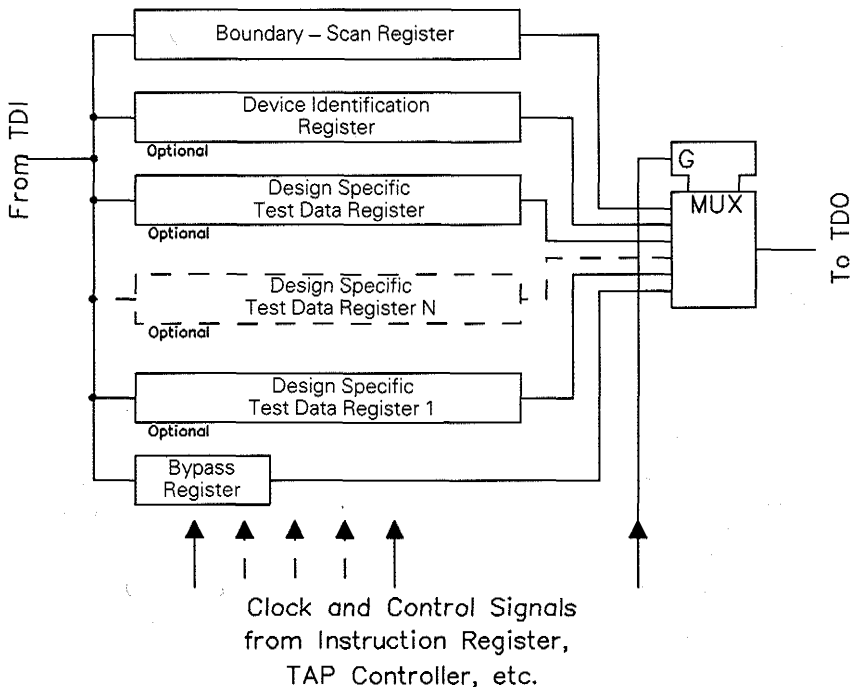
Boundary – Scan Register

Device Identification Register

Optional

From TDI

Design Specific Test Data Register

Optional

Design Specific Test Data Register N

Optional

Design Specific Test Data Register 1

Optional

Bypass Register

G

MUX

To TDO

Clock and Control Signals from Instruction Register, TAP Controller, etc.